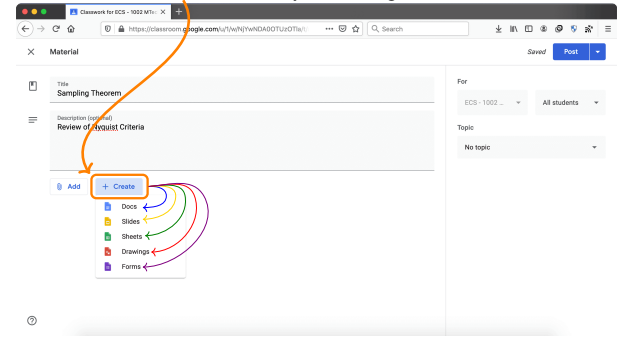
Classwork for ECS - 1002 MTe ×

https://classroom.google.com/u/1/w/NjYwNDA0OTUzOTIe/t

Search

Material

Saved

Post

Title
Sampling Theorem

Description (optional)
Review of Nyquist Criteria

Add

+ Create

Docs

Slides

Sheets

Drawings

Forms

For

ECS - 1002 ...

All students

Topic

No topic